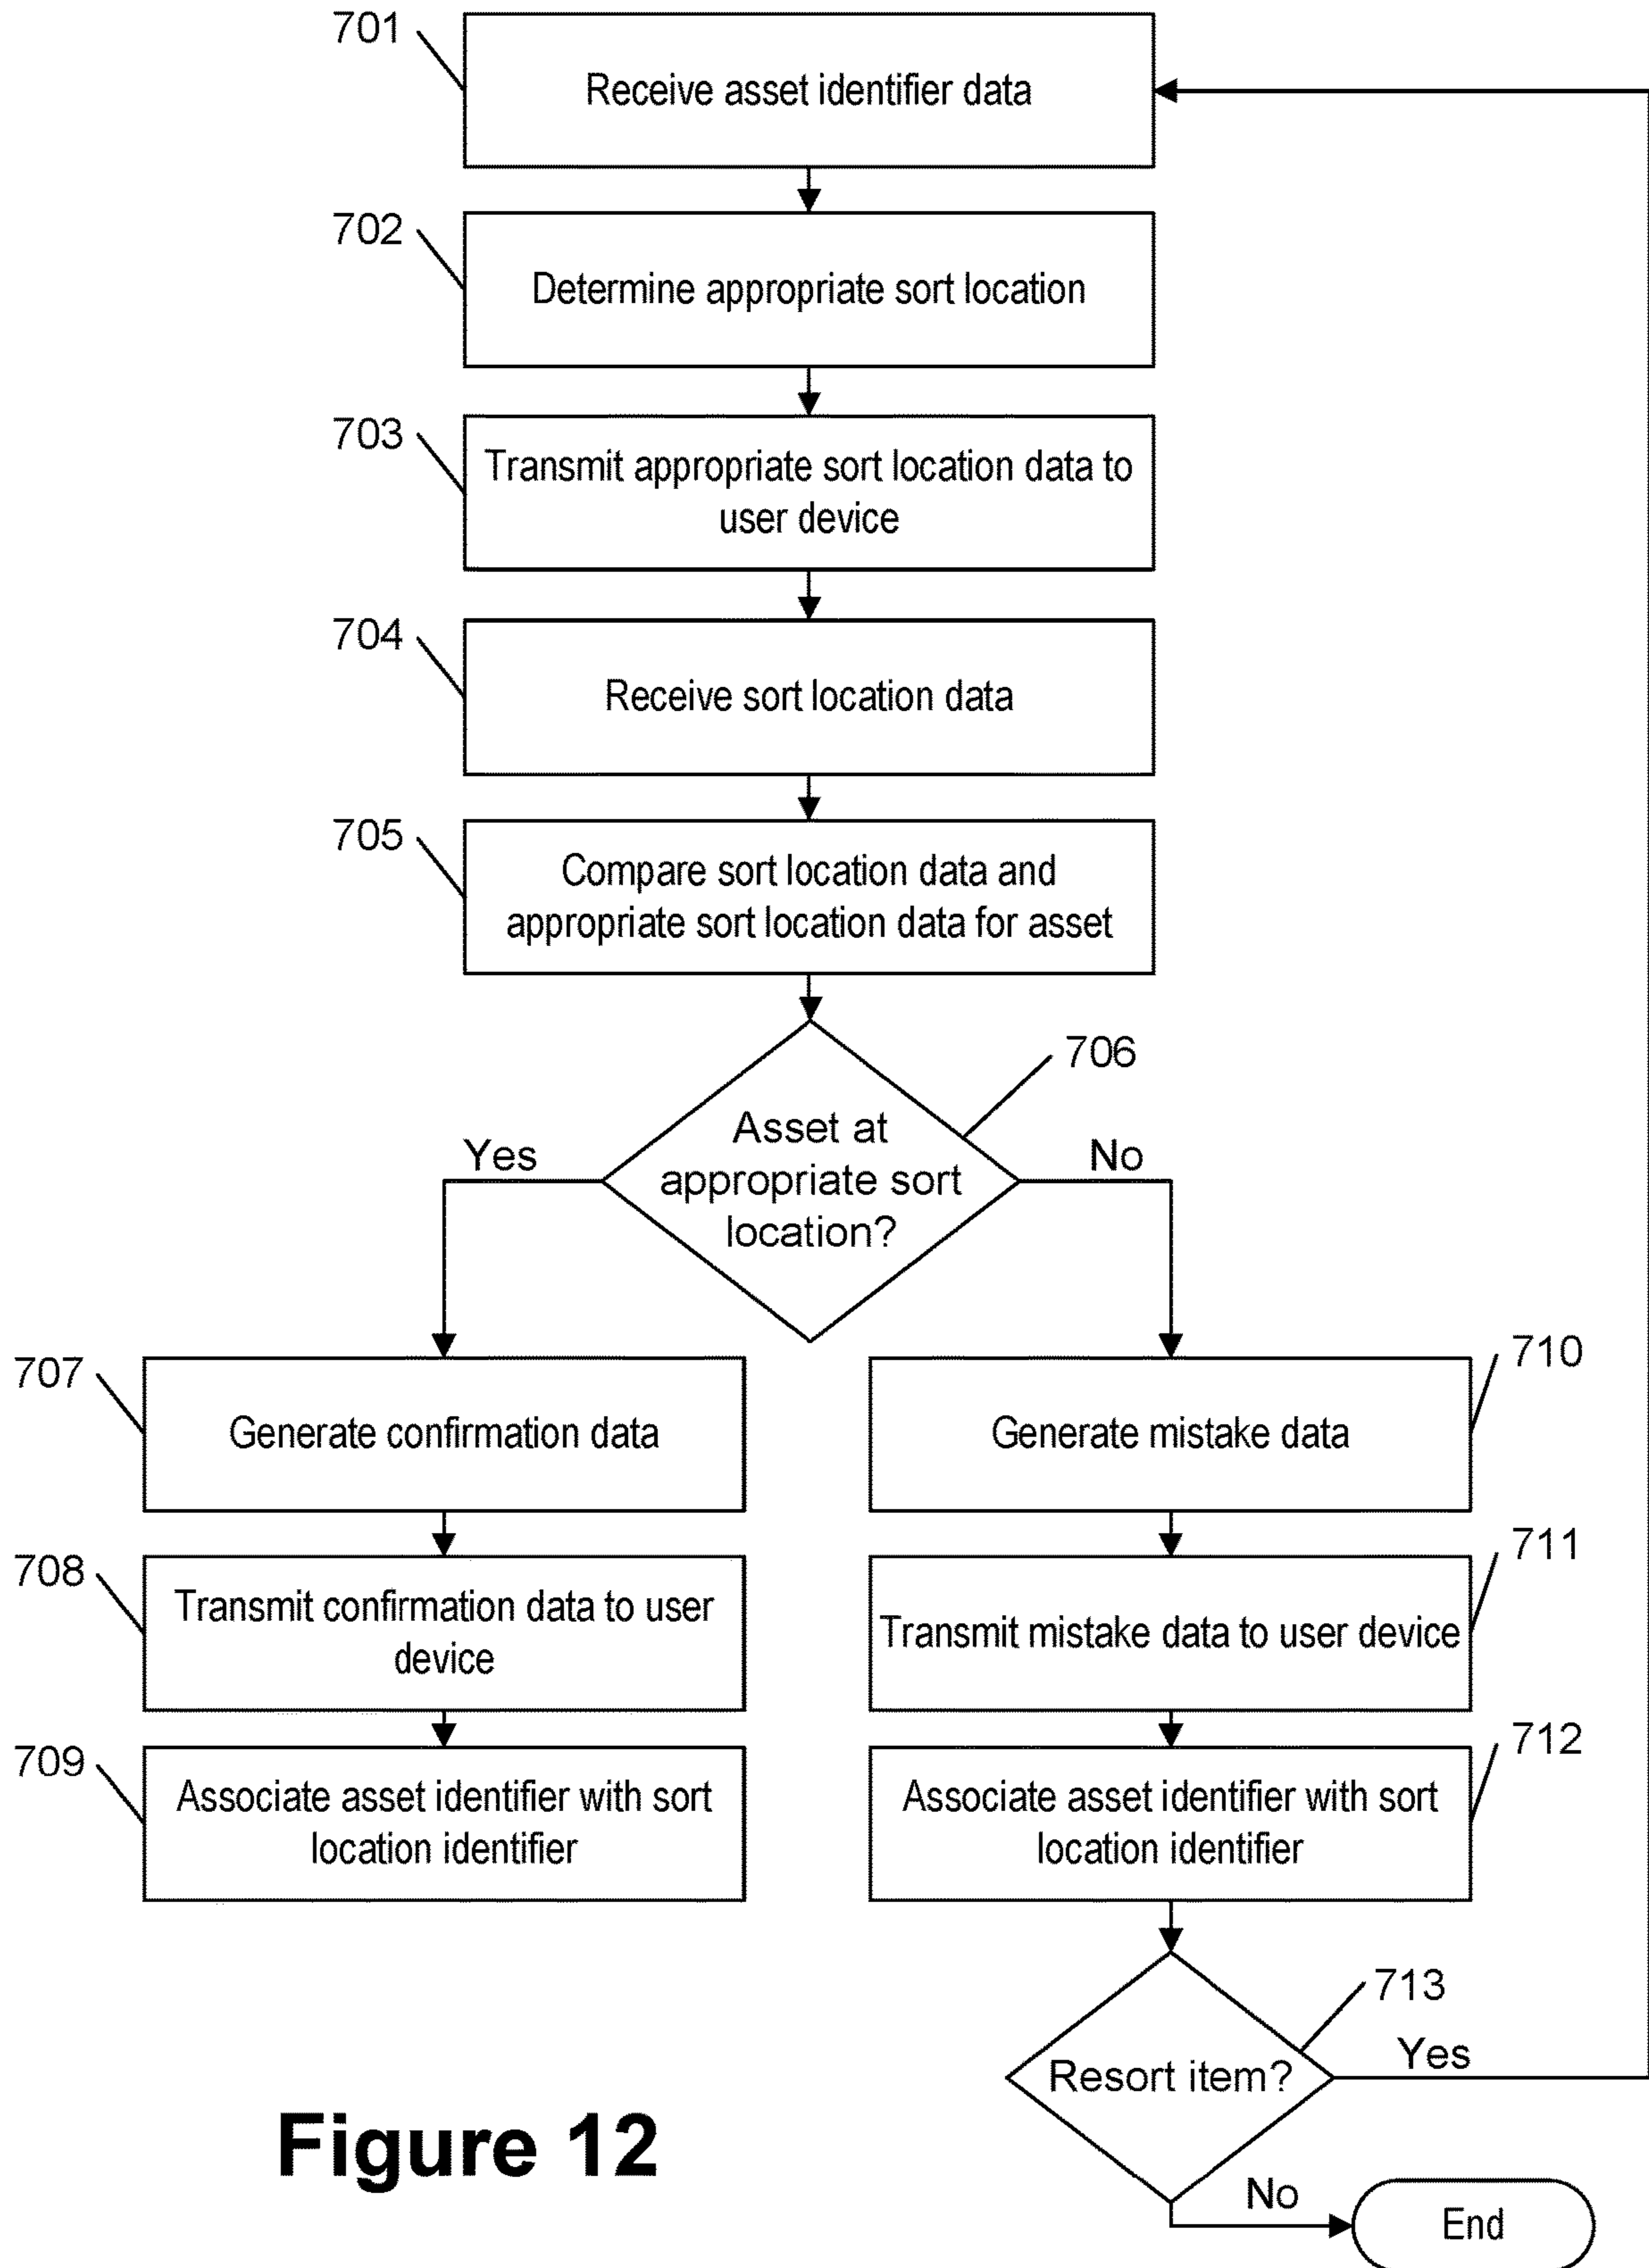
701
Receive asset identifier data

702
Determine appropriate sort location

703
Transmit appropriate sort location data to user device

704
Receive sort location data

705
Compare sort location data and appropriate sort location data for asset

706
Asset at appropriate sort location?

Yes

No

707
Generate confirmation data

708
Transmit confirmation data to user device

709
Associate asset identifier with sort location identifier

710
Generate mistake data

711
Transmit mistake data to user device

712
Associate asset identifier with sort location identifier

713
Resort item?

Yes

No

End

Figure 12